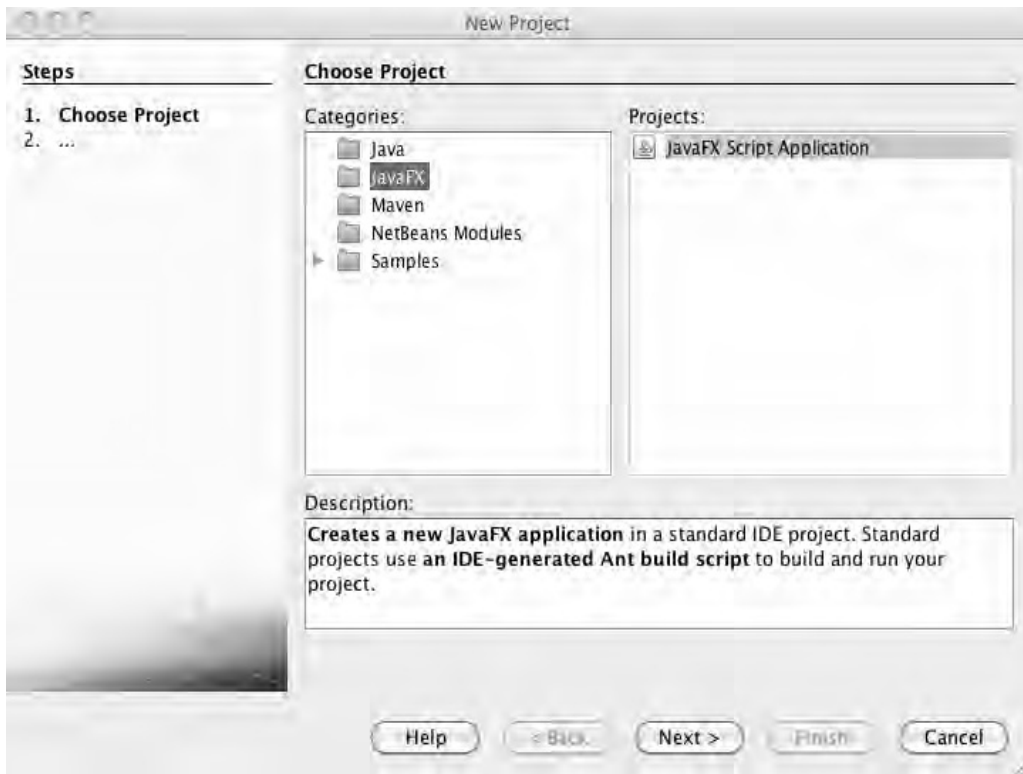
New Project

Steps

1. Choose Project
2. ...

Choose Project

Categories:

Java
JavaFX
Maven
NetBeans Modules
Samples

Projects:

JavaFX Script Application

Description:

Creates a new JavaFX application in a standard IDE project. Standard projects use an IDE-generated Ant build script to build and run your project.

Help

< Back

Next >

Finish

Cancel